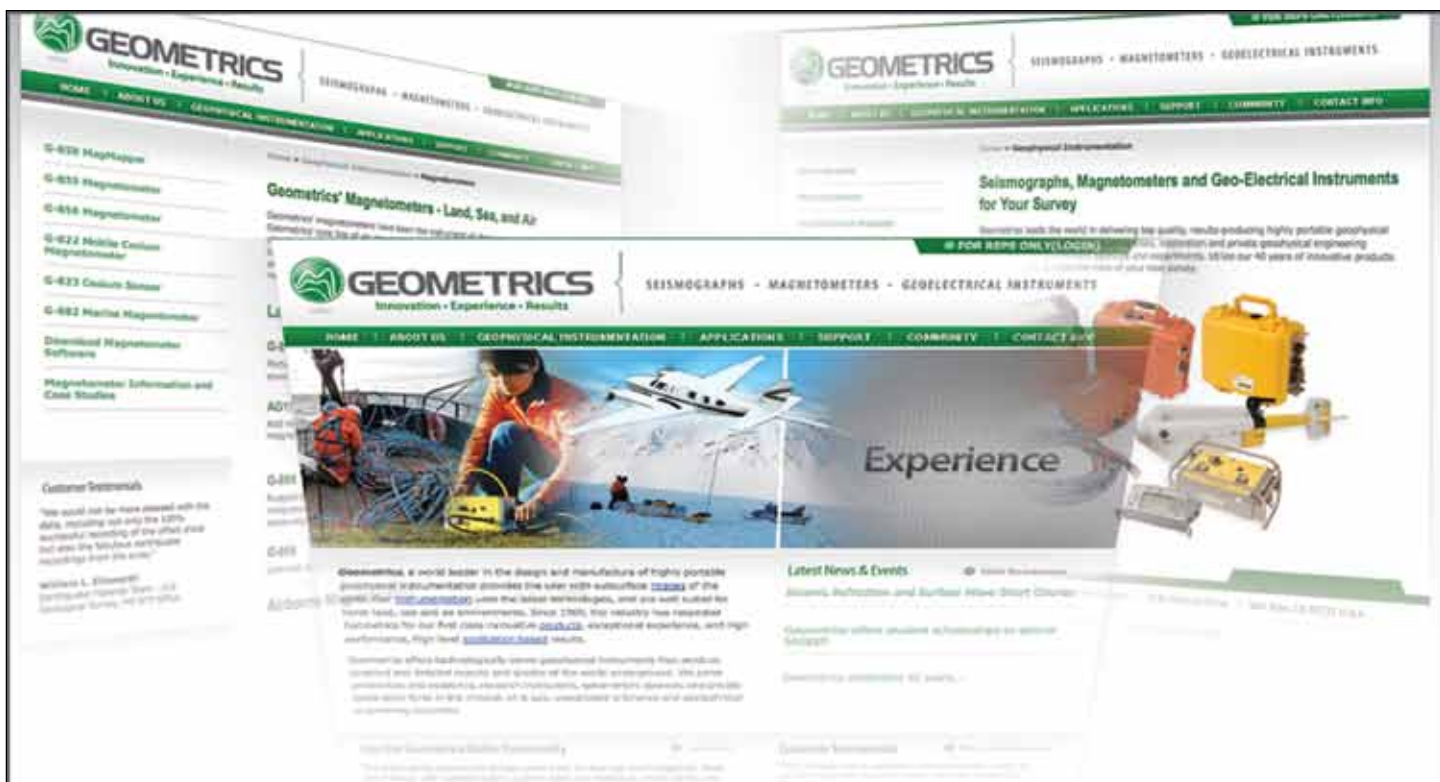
GEOMETRICS
Innovation • Experience • Results

SEISMOGRAPHS • MAGNETOMETERS • GEOELECTRICAL INSTRUMENTS

HOME | ABOUT US | GEOPHYSICAL INSTRUMENTATION | APPLICATIONS | SUPPORT | COMMUNITY | CONTACT INFO

G-858 MagMapper
G-859 Magnetometer
G-856 Magnetometer
G-822 Mobile Cesium Magnetometer
G-823 Cesium Sensor
G-882 Marine Magnetometer
Download Magnetometer Software
Magnetometer Information and Case Studies

Geometrics' Magnetometers - Land, Sea, and Air

Customer Testimonials

GEOMETRICS
Innovation • Experience • Results

SEISMOGRAPHS • MAGNETOMETERS • GEOELECTRICAL INSTRUMENTS

HOME | ABOUT US | GEOPHYSICAL INSTRUMENTATION | APPLICATIONS | SUPPORT | COMMUNITY | CONTACT INFO

Seismographs, Magnetometers and Geo-Electrical Instruments for Your Survey

FOR REPS ONLY(LOGIN)

GEOMETRICS
Innovation • Experience • Results

SEISMOGRAPHS • MAGNETOMETERS • GEOELECTRICAL INSTRUMENTS

HOME | ABOUT US | GEOPHYSICAL INSTRUMENTATION | APPLICATIONS | SUPPORT | COMMUNITY | CONTACT INFO

Experience

Geometrics, a world leader in the design and manufacture of highly portable geophysical instrumentation provides the user with subsurface images of the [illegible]

Latest News & Events
Seismic Refraction and Surface Wave Short Course
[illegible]